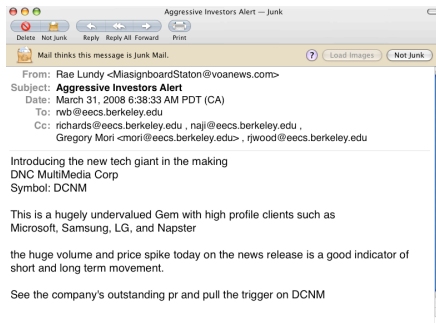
Aggressive Investors Alert — Junk

Delete Not Junk Reply Reply All Forward Print

Mail thinks this message is Junk Mail.

Load Images Not Junk

From: Rae Lundy <MiasignboardStaton@voanews.com>
Subject: Aggressive Investors Alert
Date: March 31, 2008 6:38:33 AM PDT (CA)
To: rwb@eecs.berkeley.edu
Cc: richards@eecs.berkeley.edu , naji@eecs.berkeley.edu , Gregory Mori <mori@eecs.berkeley.edu> , rjwood@eecs.berkeley.edu

Introducing the new tech giant in the making
DNC MultiMedia Corp
Symbol: DCNM

This is a hugely undervalued Gem with high profile clients such as Microsoft, Samsung, LG, and Napster

the huge volume and price spike today on the news release is a good indicator of short and long term movement.

See the company's outstanding pr and pull the trigger on DCNM